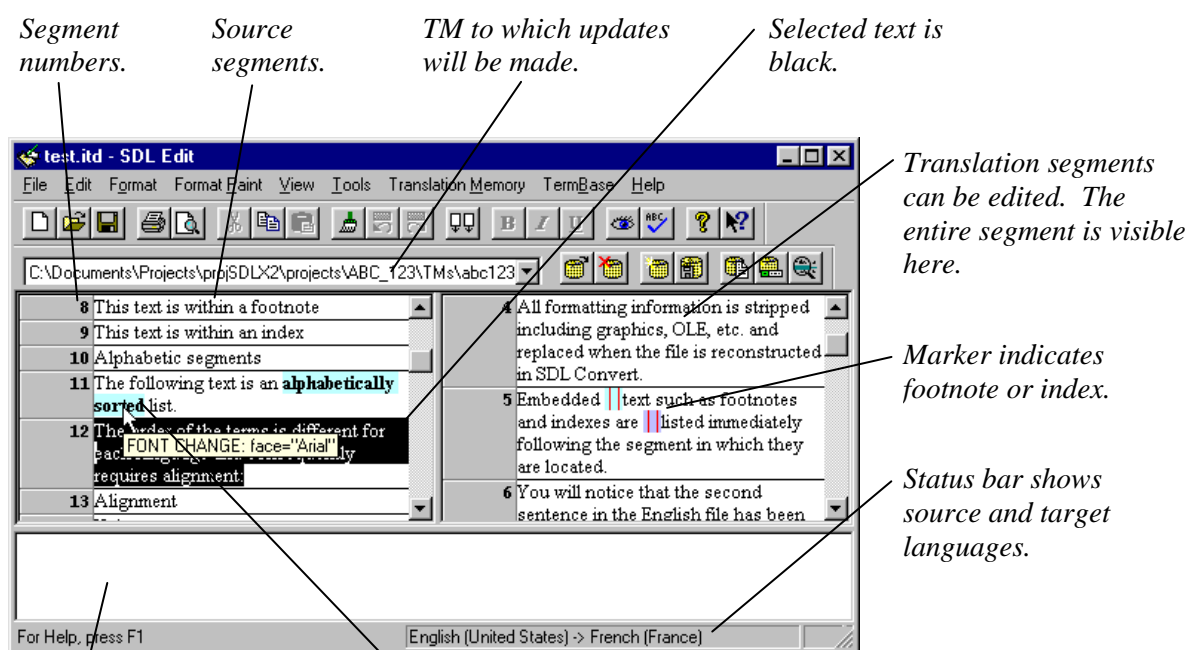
Segment numbers.

Source segments.

TM to which updates will be made.

Selected text is black.

test.itd - SDL Edit

File Edit Format Format Paint View Tools Translation Memory TermBase Help

C:\Documents\Projects\projSDLX2\projects\ABC_123\TMs\abc123

Translation segments can be edited. The entire segment is visible here.

8 This text is within a footnote
9 This text is within an index
10 Alphabetic segments
11 The following text is an **alphabetically sorted** list.
12 The order of the terms is different for each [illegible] requires alignment.
FONT CHANGE: face="Arial"
13 Alignment

4 All formatting information is stripped including graphics, OLE, etc. and replaced when the file is reconstructed in SDL Convert.
5 Embedded text such as footnotes and indexes are listed immediately following the segment in which they are located.
6 You will notice that the second sentence in the English file has been

Marker indicates footnote or index.

Status bar shows source and target languages.

For Help, press F1

English (United States) -> French (France)